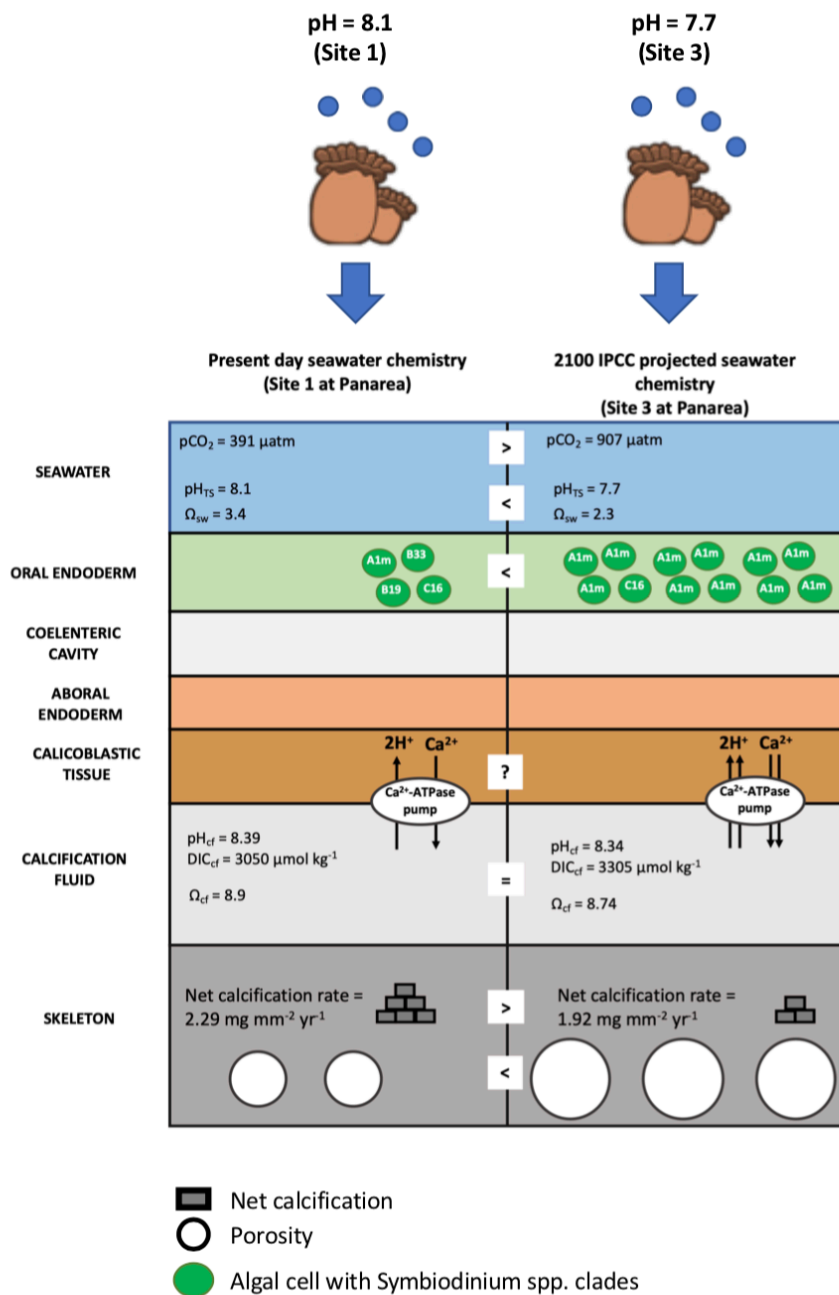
pH = 8.1
(Site 1)

pH = 7.7
(Site 3)

Present day seawater chemistry
(Site 1 at Panarea)

2100 IPCC projected seawater chemistry
(Site 3 at Panarea)

SEAWATER

$pCO_2$ = 391 µatm

>

$pCO_2$ = 907 µatm

$pH_{TS}$ = 8.1
$\Omega_{sw}$ = 3.4

<

$pH_{TS}$ = 7.7
$\Omega_{sw}$ = 2.3

ORAL ENDODERM

A1m B33 B19 C16

<

A1m A1m A1m A1m A1m A1m A1m C16 A1m A1m A1m A1m

COELENTERIC CAVITY

ABORAL ENDODERM

CALICOBLASTIC TISSUE

2H⁺ Ca²⁺
Ca²⁺-ATPase pump

?

2H⁺ Ca²⁺
Ca²⁺-ATPase pump

CALCIFICATION FLUID

$pH_{cf}$ = 8.39
$DIC_{cf}$ = 3050 µmol kg⁻¹
$\Omega_{cf}$ = 8.9

=

$pH_{cf}$ = 8.34
$DIC_{cf}$ = 3305 µmol kg⁻¹
$\Omega_{cf}$ = 8.74

SKELETON

Net calcification rate = 2.29 mg mm⁻² yr⁻¹

>

Net calcification rate = 1.92 mg mm⁻² yr⁻¹

<

Net calcification
Porosity
Algal cell with Symbiodinium spp. clades